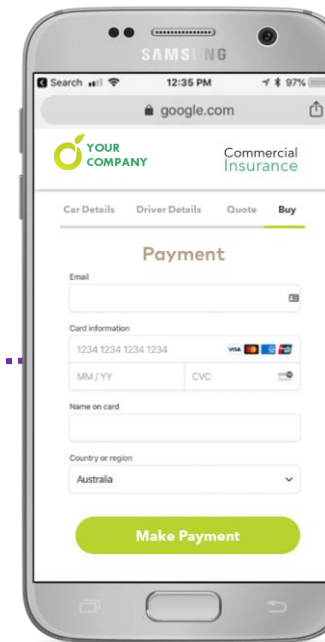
SAMSUNG

Search 12:35 PM 97%

google.com

YOUR COMPANY

Commercial Insurance

Car Details Driver Details Quote Buy

Payment

Email

Card information

1234 1234 1234 1234

VISA

MM / YY CVC

Name on card

Country or region

Australia

Make Payment